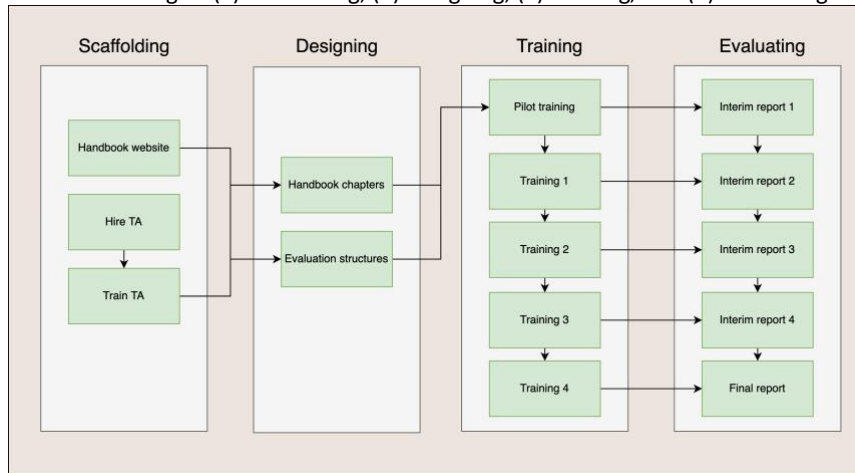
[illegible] (1) Scaffolding, (2) Designing, (3) Training, and (4) Evaluating

Scaffolding

Handbook website

Hire TA

Train TA

Designing

Handbook chapters

Evaluation structures

Training

Pilot training

Training 1

Training 2

Training 3

Training 4

Evaluating

Interim report 1

Interim report 2

Interim report 3

Interim report 4

Final report